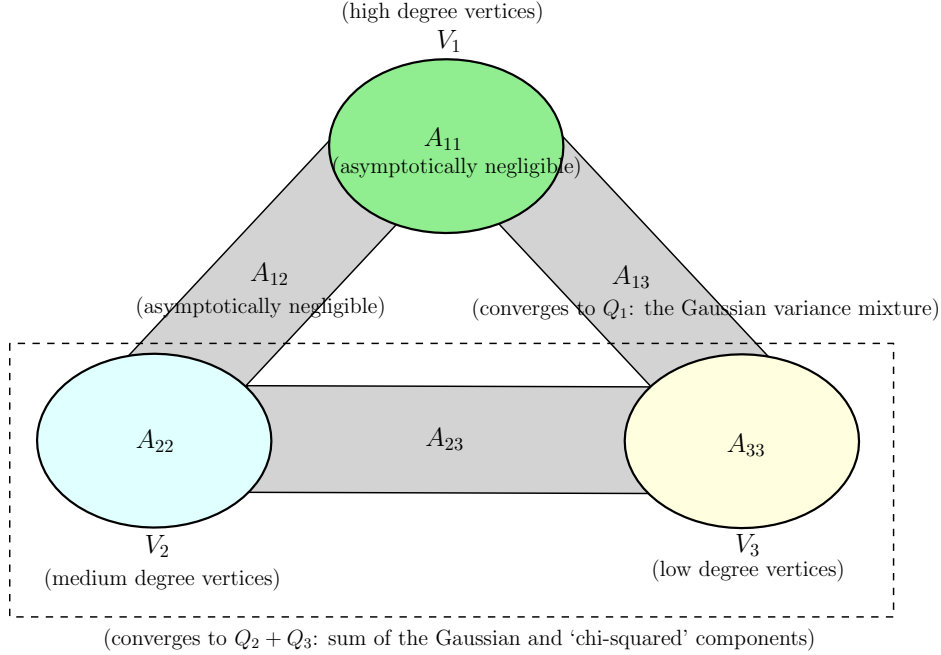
(high degree vertices)
$V_1$

$A_{11}$
(asymptotically negligible)

$A_{12}$
(asymptotically negligible)

$A_{13}$
(converges to $Q_1$: the Gaussian variance mixture)

$A_{22}$

$A_{23}$

$A_{33}$

$V_2$
(medium degree vertices)

$V_3$
(low degree vertices)

(converges to $Q_2 + Q_3$: sum of the Gaussian and 'chi-squared' components)